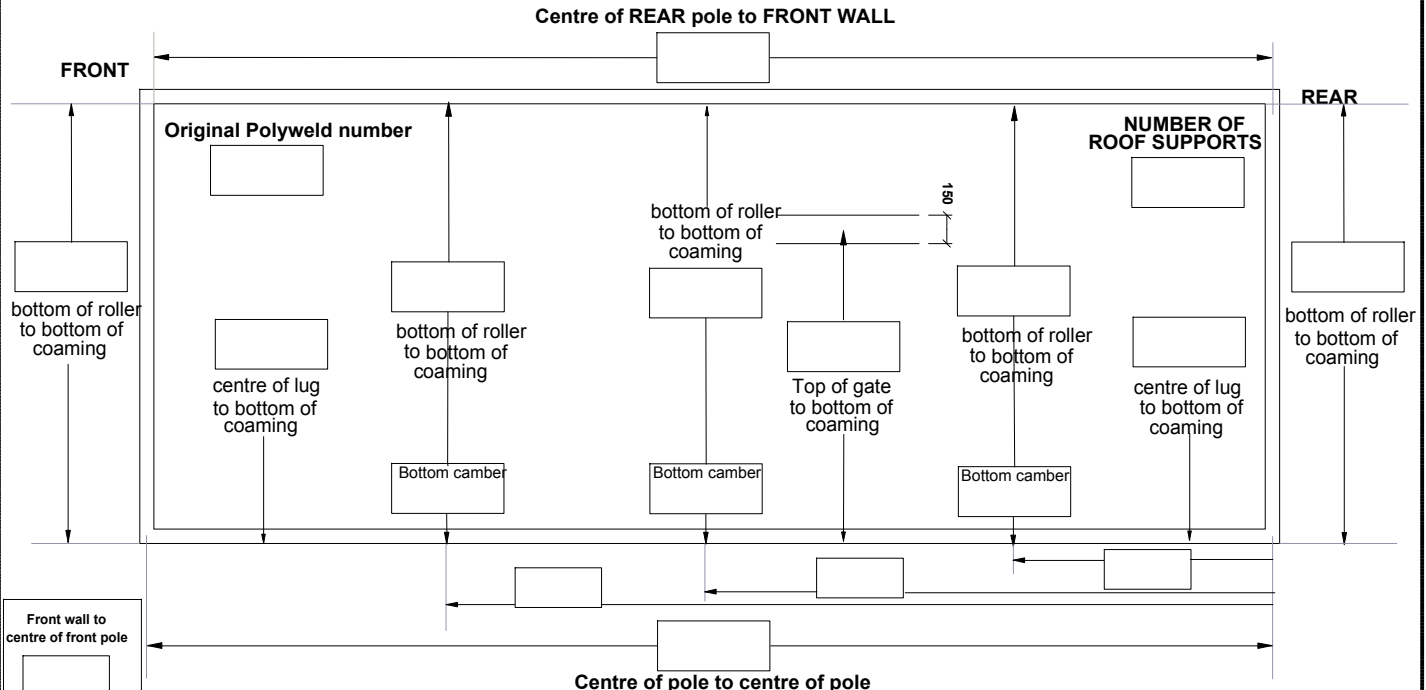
Centre of REAR pole to FRONT WALL

FRONT

REAR

Original Polyweld number

NUMBER OF ROOF SUPPORTS

150

bottom of roller to bottom of coaming

bottom of roller to bottom of coaming

bottom of roller to bottom of coaming

bottom of roller to bottom of coaming

bottom of roller to bottom of coaming

bottom of roller to bottom of coaming

centre of lug to bottom of coaming

Top of gate to bottom of coaming

centre of lug to bottom of coaming

Bottom camber

Bottom camber

Bottom camber

Front wall to centre of front pole

Centre of pole to centre of pole